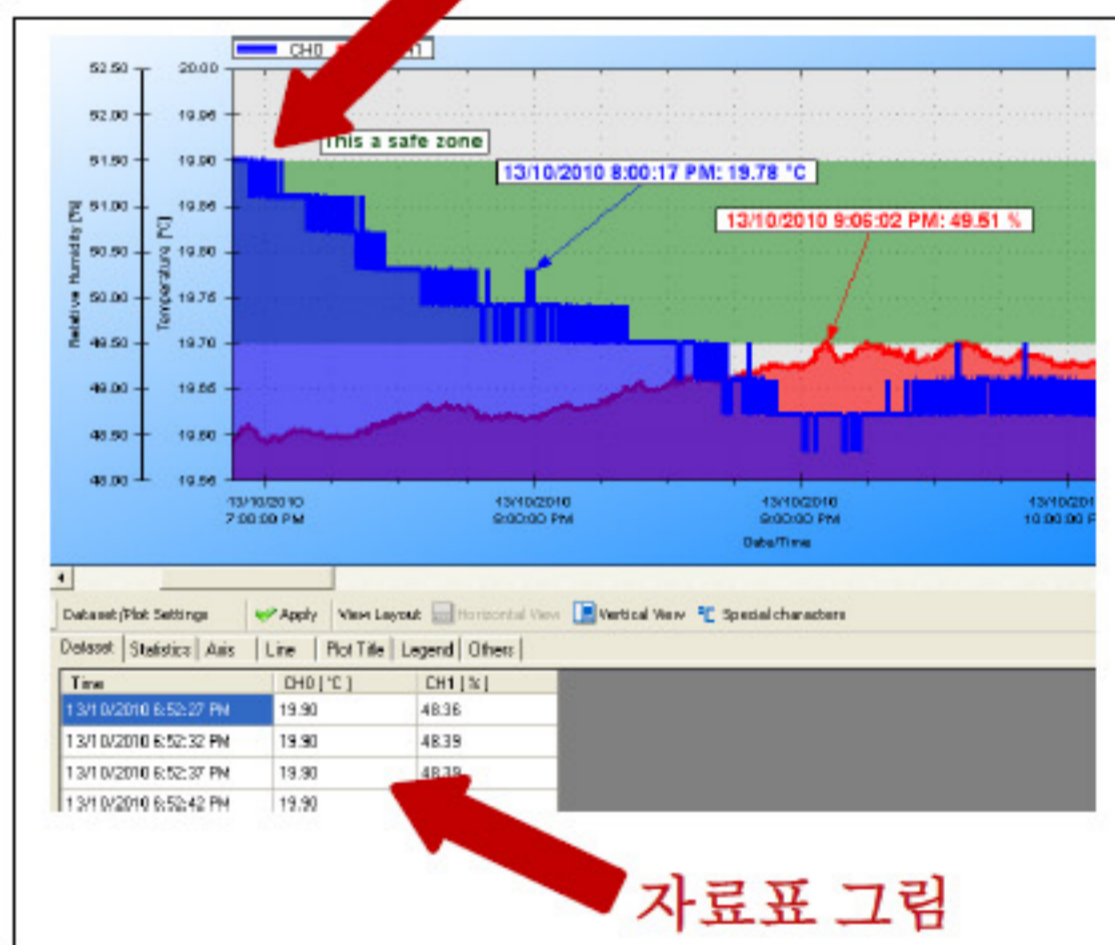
CH0 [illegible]1

52.50
52.00
51.50
51.00
50.50
50.00
49.50
49.00
48.50
48.00

Relative Humidity [%]

20.00
19.96
19.90
19.86
19.80
19.76
19.70
19.66
19.60
19.56

Temperature [°C]

This a safe zone

13/10/2010 8:00:17 PM: 19.78 °C

13/10/2010 9:06:02 PM: 49.51 %

13/10/2010 7:00:00 PM
13/10/2010 8:00:00 PM
13/10/2010 9:00:00 PM
13/10/201 10:00:00 PM

Date/Time

Dataset/Plot Settings | Apply | View Layout | Horizontal View | Vertical View | Special characters

Dataset | Statistics | Axis | Line | Plot Title | Legend | Others

| Time | CH0 [°C] | CH1 [%] |
|---|---|---|
| 13/10/2010 6:52:27 PM | 19.90 | 48.36 |
| 13/10/2010 6:52:32 PM | 19.90 | 48.39 |
| 13/10/2010 6:52:37 PM | 19.90 | 48.39 |
| 13/10/2010 6:52:42 PM | 19.90 | |

자료표 그림